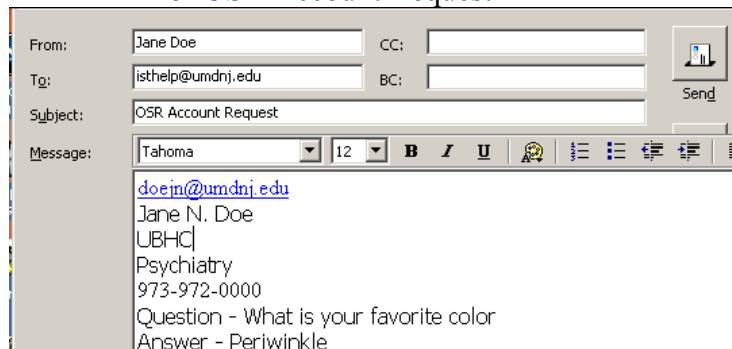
From: Jane Doe
CC:
To: isthelp@umdnj.edu
BC:
Send
Subject: OSR Account Request
Message: Tahoma 12 B I U

doejn@umdnj.edu
Jane N. Doe
UBHC
Psychiatry
973-972-0000
Question - What is your favorite color
Answer - Periwinkle